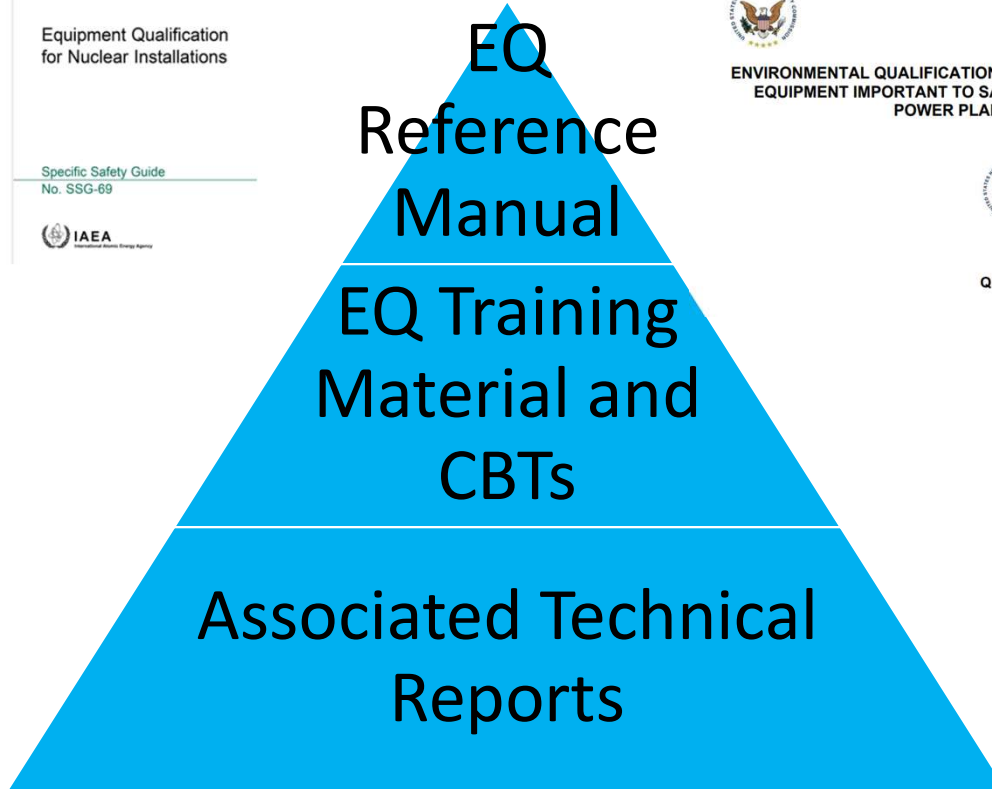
Equipment Qualification for Nuclear Installations

Specific Safety Guide
No. SSG-69

IAEA
International Atomic Energy Agency

ENVIRONMENTAL QUALIFICATIO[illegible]
EQUIPMENT IMPORTANT TO SA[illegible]
POWER PLA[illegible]

Q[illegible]

EQ Reference Manual

EQ Training Material and CBTs

Associated Technical Reports